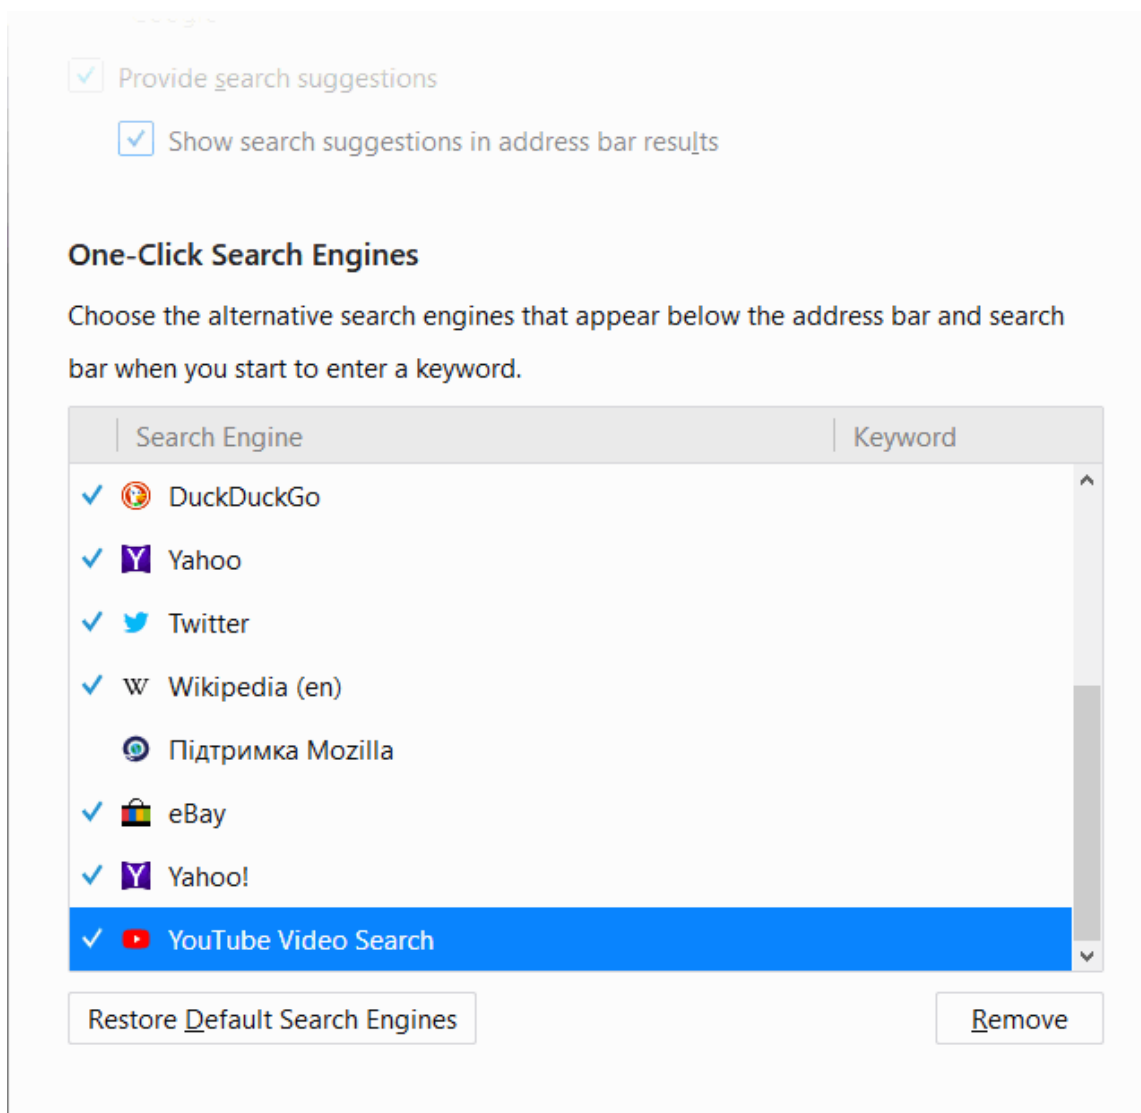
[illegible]

Provide search suggestions

Show search suggestions in address bar results

One-Click Search Engines

Choose the alternative search engines that appear below the address bar and search bar when you start to enter a keyword.

| Search Engine | Keyword |
|---|---|
| DuckDuckGo | |
| Yahoo | |
| Twitter | |
| Wikipedia (en) | |
| Підтримка Mozilla | |
| eBay | |
| Yahoo! | |
| YouTube Video Search | |

Restore Default Search Engines

Remove